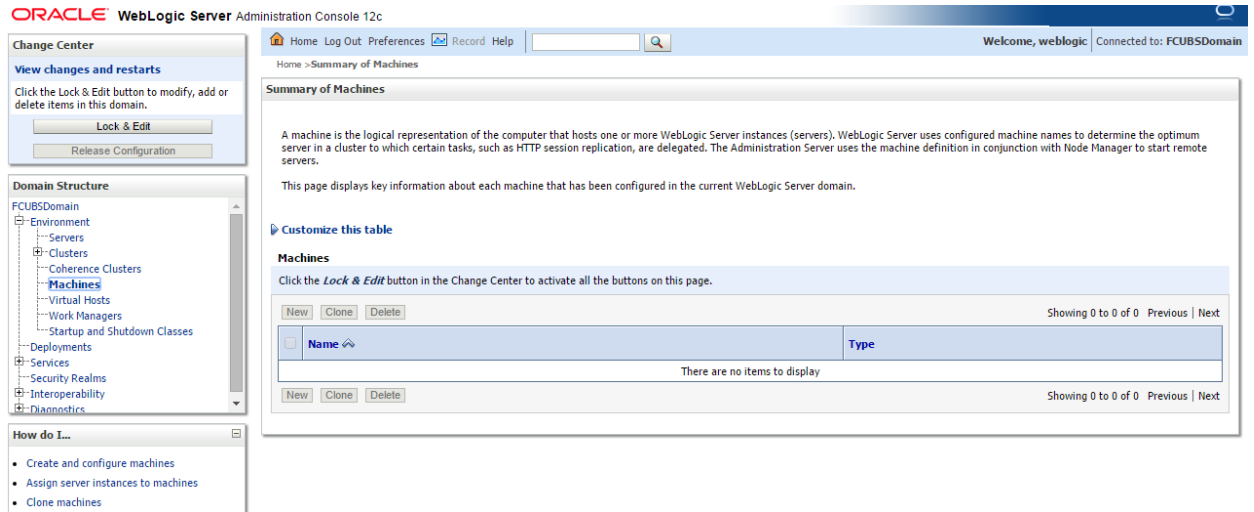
ORACLE WebLogic Server Administration Console 12c

Change Center

View changes and restarts

Click the Lock & Edit button to modify, add or delete items in this domain.

Lock & Edit

Release Configuration

Domain Structure

FCUBSDomain
Environment
Servers
Clusters
Coherence Clusters
Machines
Virtual Hosts
Work Managers
Startup and Shutdown Classes
Deployments
Services
Security Realms
Interoperability
Diagnostics

How do I...

• Create and configure machines
• Assign server instances to machines
• Clone machines

Home Log Out Preferences Record Help

Welcome, weblogic | Connected to: FCUBSDomain

Home >Summary of Machines

Summary of Machines

A machine is the logical representation of the computer that hosts one or more WebLogic Server instances (servers). WebLogic Server uses configured machine names to determine the optimum server in a cluster to which certain tasks, such as HTTP session replication, are delegated. The Administration Server uses the machine definition in conjunction with Node Manager to start remote servers.

This page displays key information about each machine that has been configured in the current WebLogic Server domain.

Customize this table

Machines

Click the Lock & Edit button in the Change Center to activate all the buttons on this page.

New Clone Delete

Showing 0 to 0 of 0 Previous | Next

| | Name | Type |
|---|---|---|
| There are no items to display | | |

New Clone Delete

Showing 0 to 0 of 0 Previous | Next